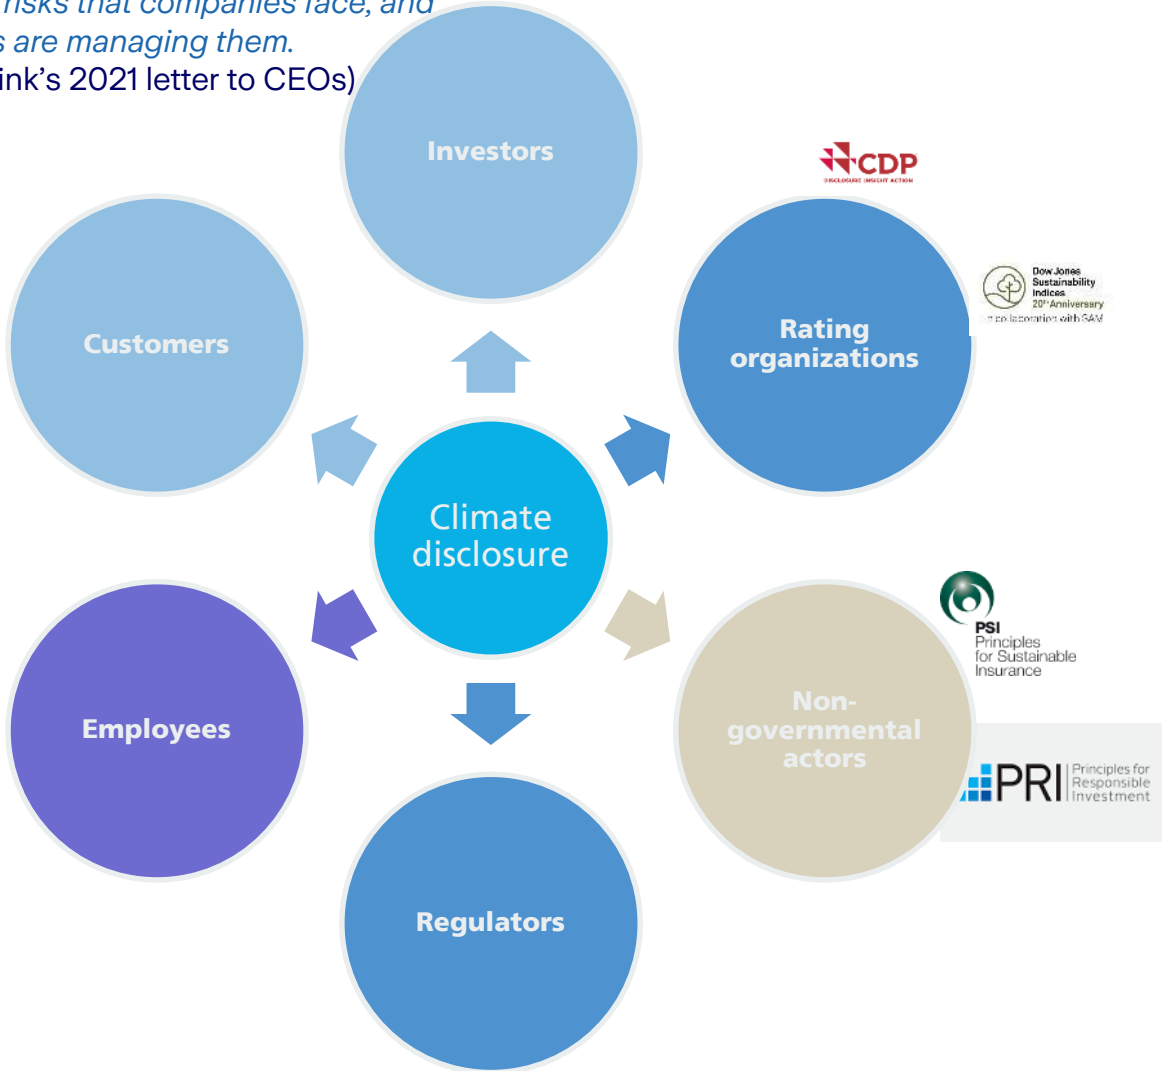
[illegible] risks that companies face, and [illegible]s are managing them. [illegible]ink's 2021 letter to CEOs)

Investors

CDP
DISCLOSURE INSIGHT ACTION

Customers

Rating organizations

Dow Jones Sustainability Indices
20th Anniversary
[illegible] collaboration with SAM

Climate disclosure

PSI
Principles for Sustainable Insurance

Employees

Non-governmental actors

PRI Principles for Responsible Investment

Regulators